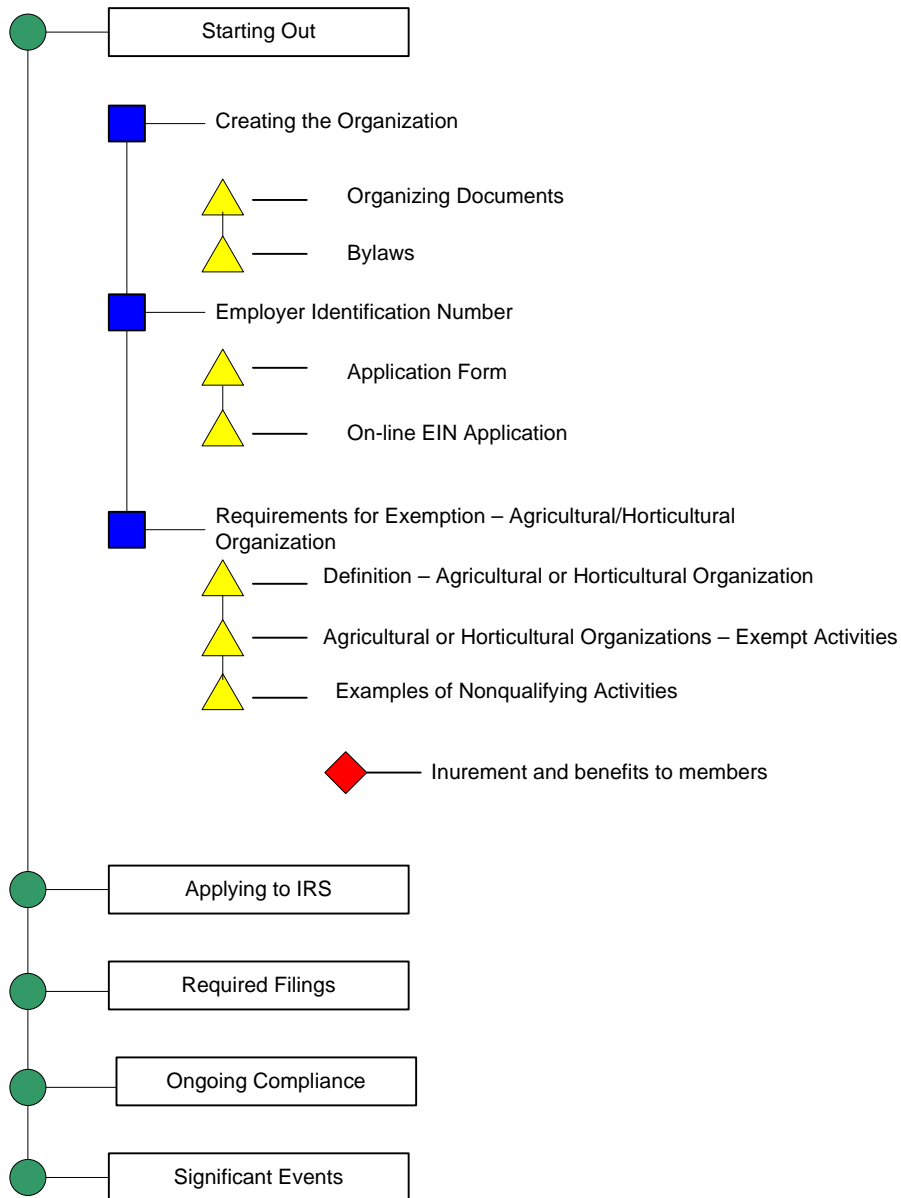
Starting Out

Creating the Organization

Organizing Documents

Bylaws

Employer Identification Number

Application Form

On-line EIN Application

Requirements for Exemption – Agricultural/Horticultural Organization

Definition – Agricultural or Horticultural Organization

Agricultural or Horticultural Organizations – Exempt Activities

Examples of Nonqualifying Activities

Inurement and benefits to members

Applying to IRS

Required Filings

Ongoing Compliance

Significant Events